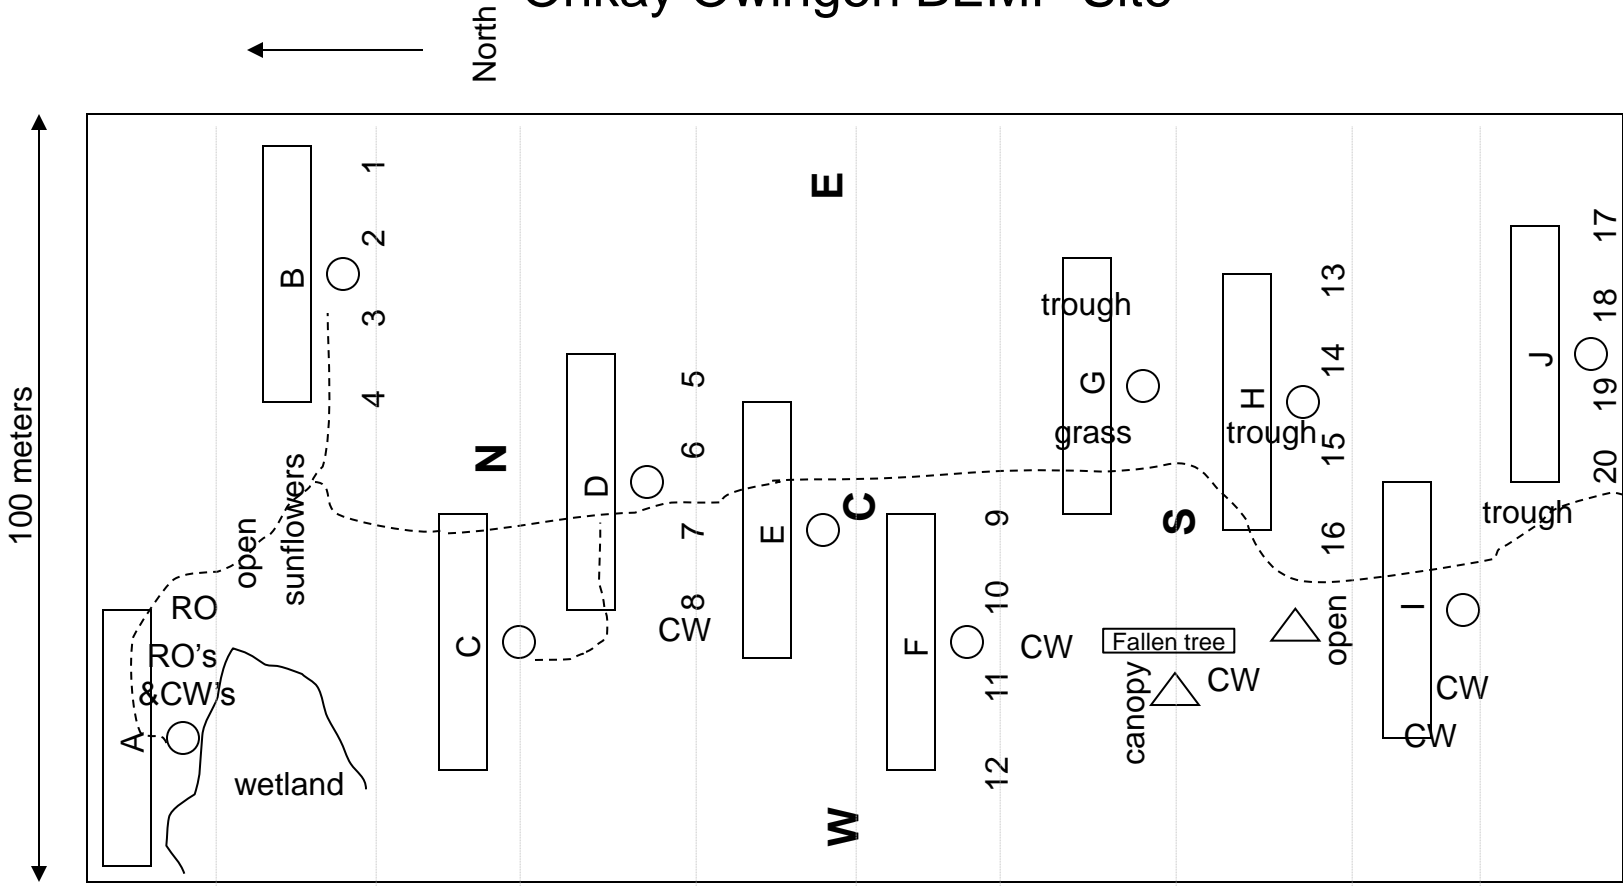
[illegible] BEMP Site

North

100 meters

B
1
2
3
4
E
N
D
5
6
7
8
CW
E
C
open
sunflowers
RO
RO's
&CW's
A
wetland
C
F
9
10
11
12
CW
W
trough
G
grass
S
Fallen tree
canopy
CW
H
trough
13
14
15
16
open
I
CW
CW
J
17
18
19
20
trough